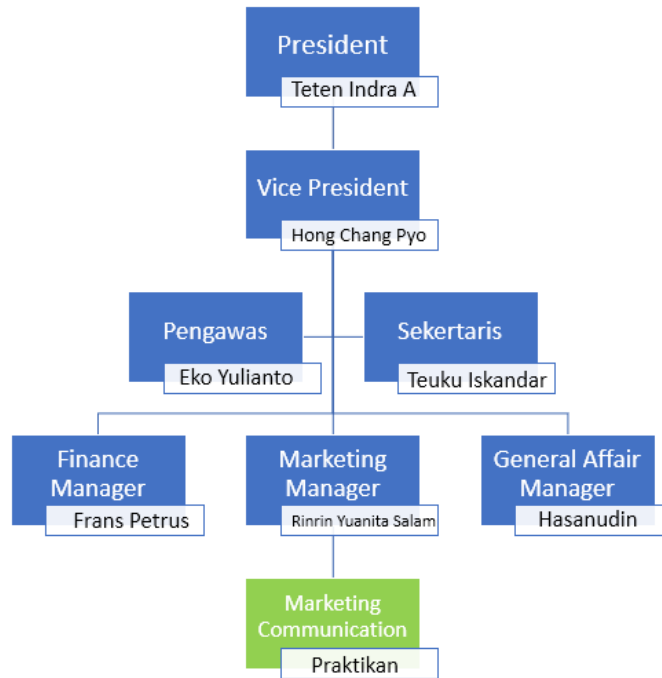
President
Teten Indra A

Vice President
Hong Chang Pyo

Pengawas
Eko Yulianto

Sekertaris
Teuku Iskandar

Finance Manager
Frans Petrus

Marketing Manager
Rinrin Yuanita Salam

General Affair Manager
Hasanudin

Marketing Communication
Praktikan